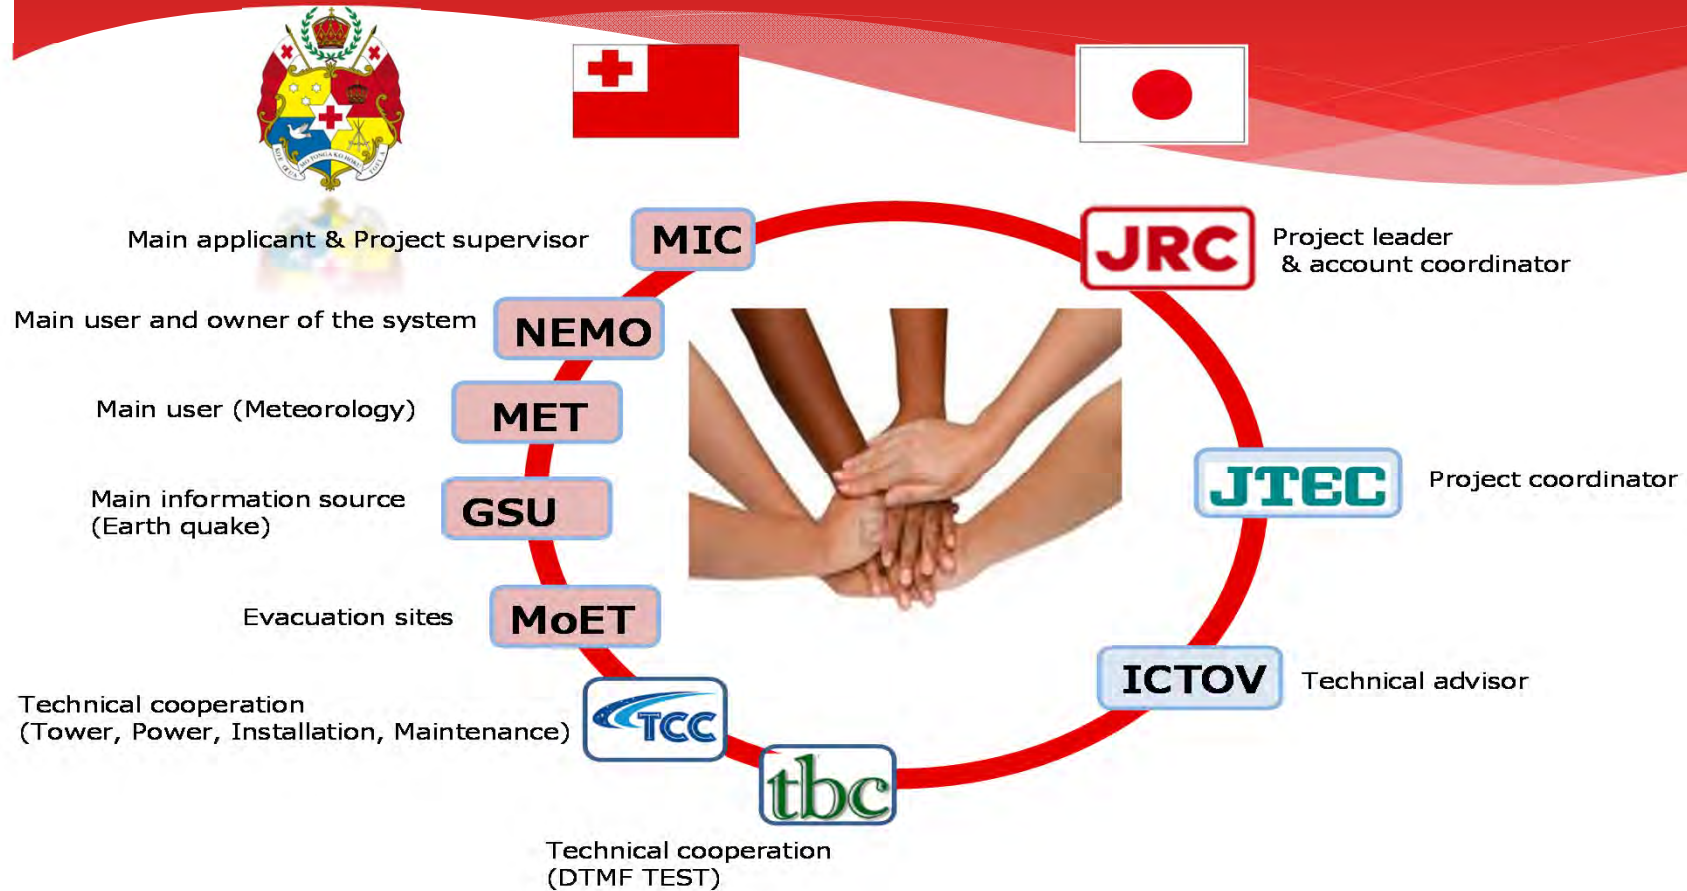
Main applicant & Project supervisor
MIC

JRC
Project leader
& account coordinator

Main user and owner of the system
NEMO

Main user (Meteorology)
MET

Main information source
(Earth quake)
GSU

JTEC
Project coordinator

Evacuation sites
MoET

ICTOV
Technical advisor

Technical cooperation
(Tower, Power, Installation, Maintenance)
TCC

tbc
Technical cooperation
(DTMF TEST)